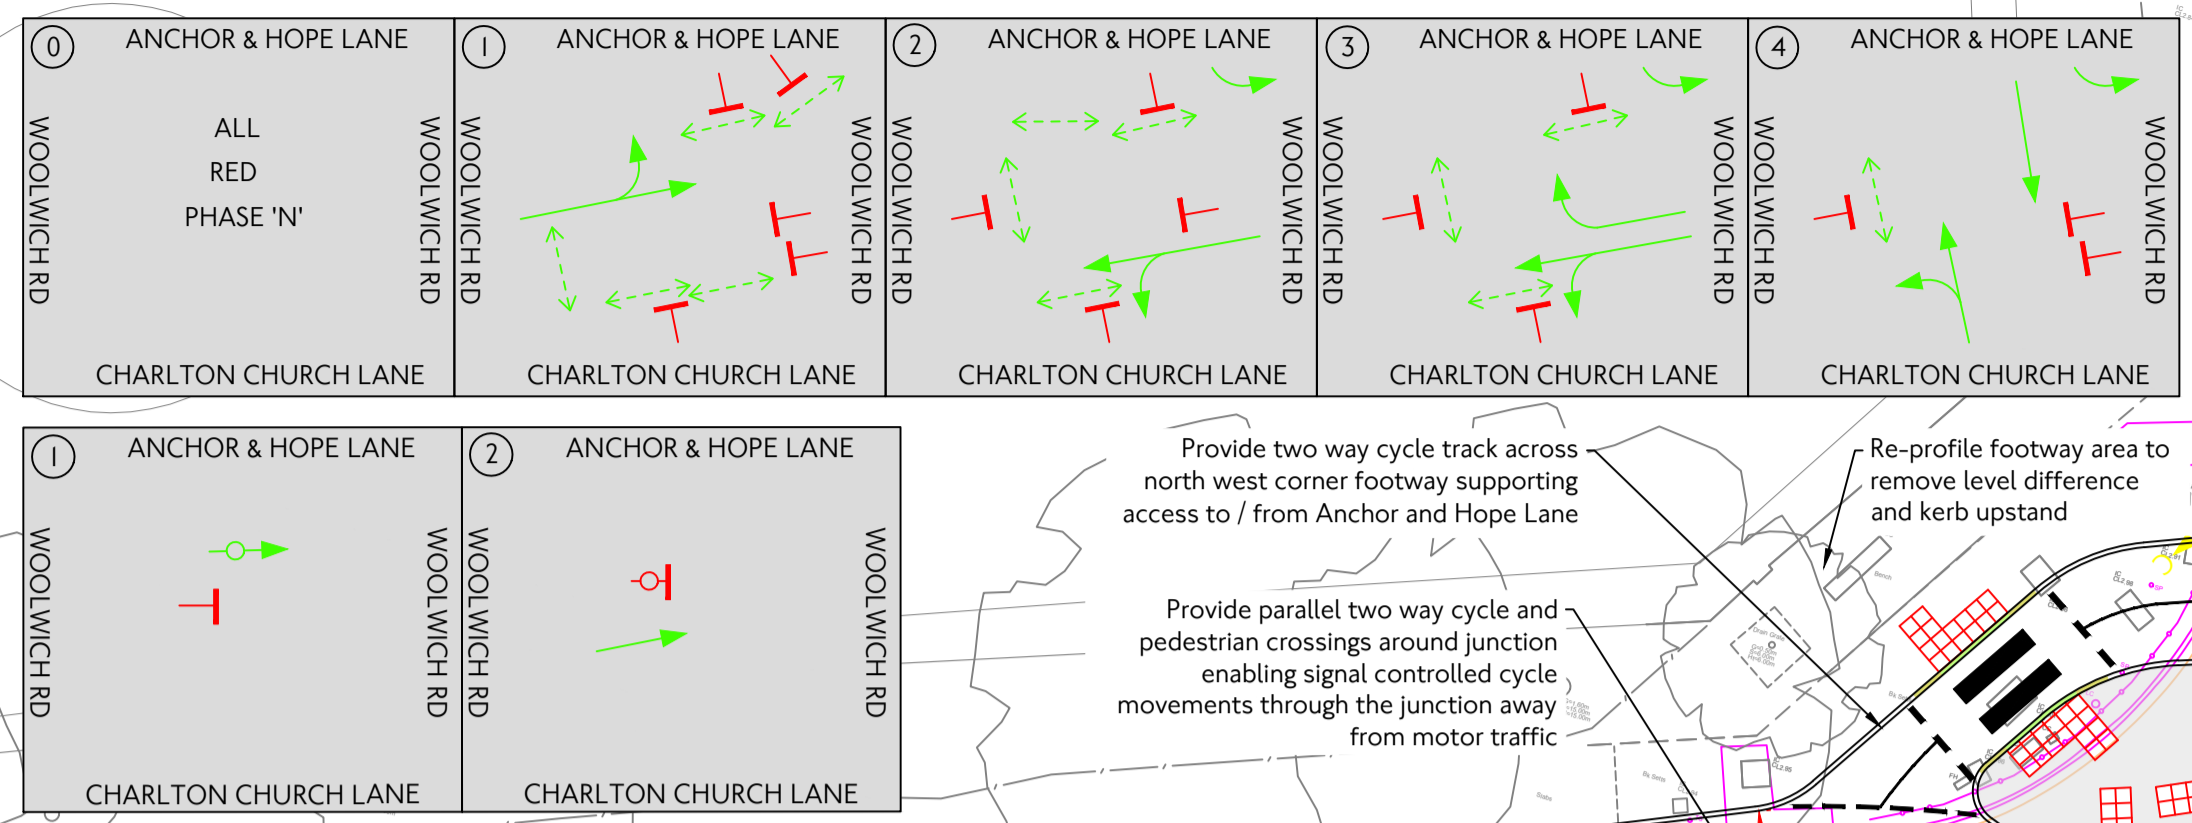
0
ANCHOR & HOPE LANE
WOOLWICH RD
ALL
RED
PHASE 'N'
WOOLWICH RD
CHARLTON CHURCH LANE

1
ANCHOR & HOPE LANE
WOOLWICH RD
WOOLWICH RD
CHARLTON CHURCH LANE

2
ANCHOR & HOPE LANE
WOOLWICH RD
WOOLWICH RD
CHARLTON CHURCH LANE

3
ANCHOR & HOPE LANE
WOOLWICH RD
WOOLWICH RD
CHARLTON CHURCH LANE

4
ANCHOR & HOPE LANE
WOOLWICH RD
WOOLWICH RD
CHARLTON CHURCH LANE

1
ANCHOR & HOPE LANE
WOOLWICH RD
WOOLWICH RD
CHARLTON CHURCH LANE

2
ANCHOR & HOPE LANE
WOOLWICH RD
WOOLWICH RD
CHARLTON CHURCH LANE

Provide two way cycle track across north west corner footway supporting access to / from Anchor and Hope Lane

Re-profile footway area to remove level difference and kerb upstand

Provide parallel two way cycle and pedestrian crossings around junction enabling signal controlled cycle movements through the junction away from motor traffic